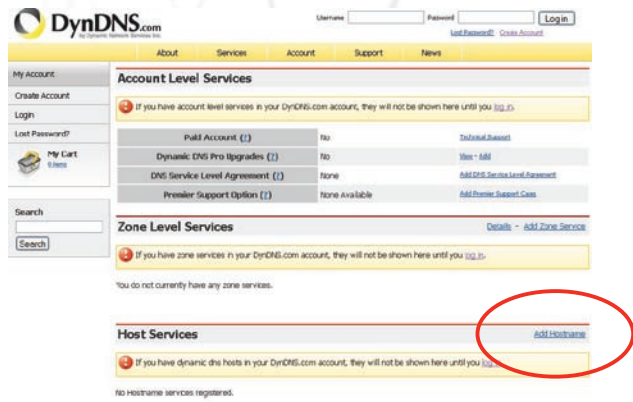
DynDNS.com
by Dynamic Network Services Inc.

Username Password Log in
Lost Password? Create Account

About Services Account Support News

My Account
Create Account
Login
Lost Password?
My Cart
0 items

Search
Search

Account Level Services

If you have account level services in your DynDNS.com account, they will not be shown here until you log in.

| | | |
|---|---|---|
| Paid Account (?) | No | Technical Support |
| Dynamic DNS Pro Upgrades (?) | No | View - Add |
| DNS Service Level Agreement (?) | None | Add DNS Service Level Agreement |
| Premier Support Option (?) | None Available | Add Premier Support Case |

Zone Level Services
Details - Add Zone Service

If you have zone services in your DynDNS.com account, they will not be shown here until you log in.

You do not currently have any zone services.

Host Services
Add Hostname

If you have dynamic dns hosts in your DynDNS.com account, they will not be shown here until you log in.

No Hostname services registered.